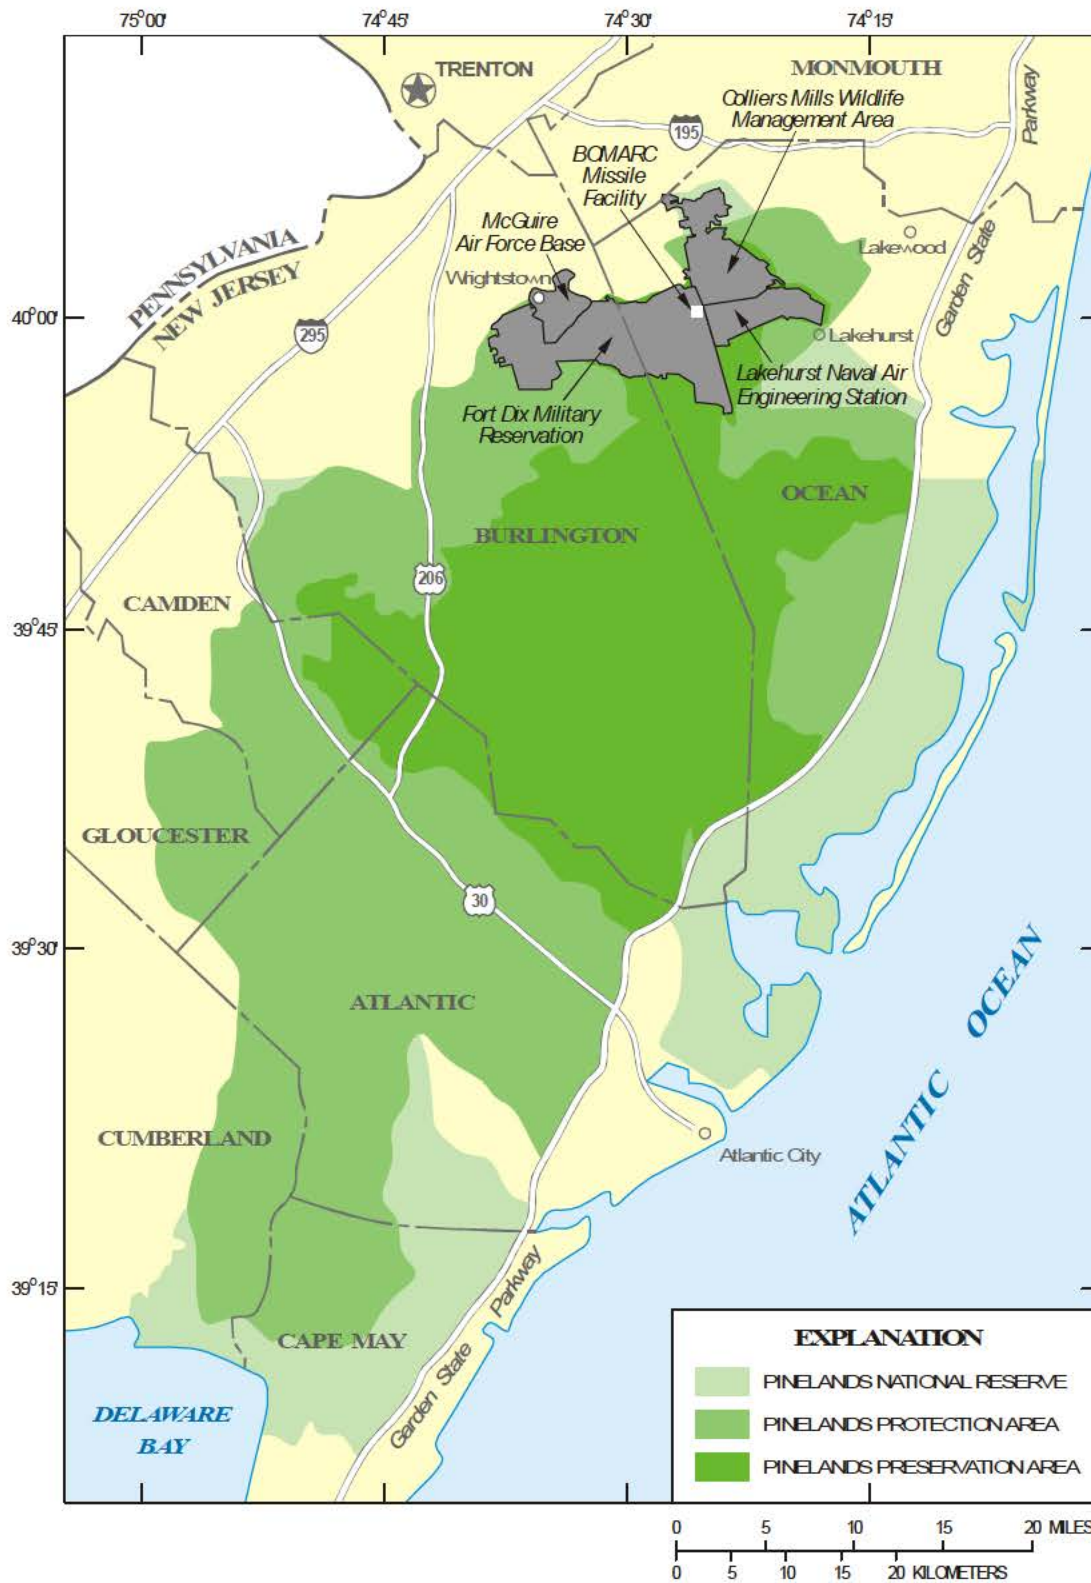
75°00'
74°45'
74°30'
74°15'

TRENTON
MONMOUTH
195
Colliers Mills Wildlife Management Area
Parkway
BOMARC Missile Facility
McGuire Air Force Base
PENNSYLVANIA
NEW JERSEY
Wrightstown
Lakewood
Garden State
40°00'
295
Lakehurst
Lakehurst Naval Air Engineering Station
Fort Dix Military Reservation
OCEAN
BURLINGTON
206
CAMDEN
39°45'
GLOUCESTER
30
39°30'
ATLANTIC
ATLANTIC OCEAN
CUMBERLAND
Atlantic City
39°15'
CAPE MAY
Garden State Parkway
DELAWARE BAY

EXPLANATION
PINELANDS NATIONAL RESERVE
PINELANDS PROTECTION AREA
PINELANDS PRESERVATION AREA

0 5 10 15 20 MILES
0 5 10 15 20 KILOMETERS